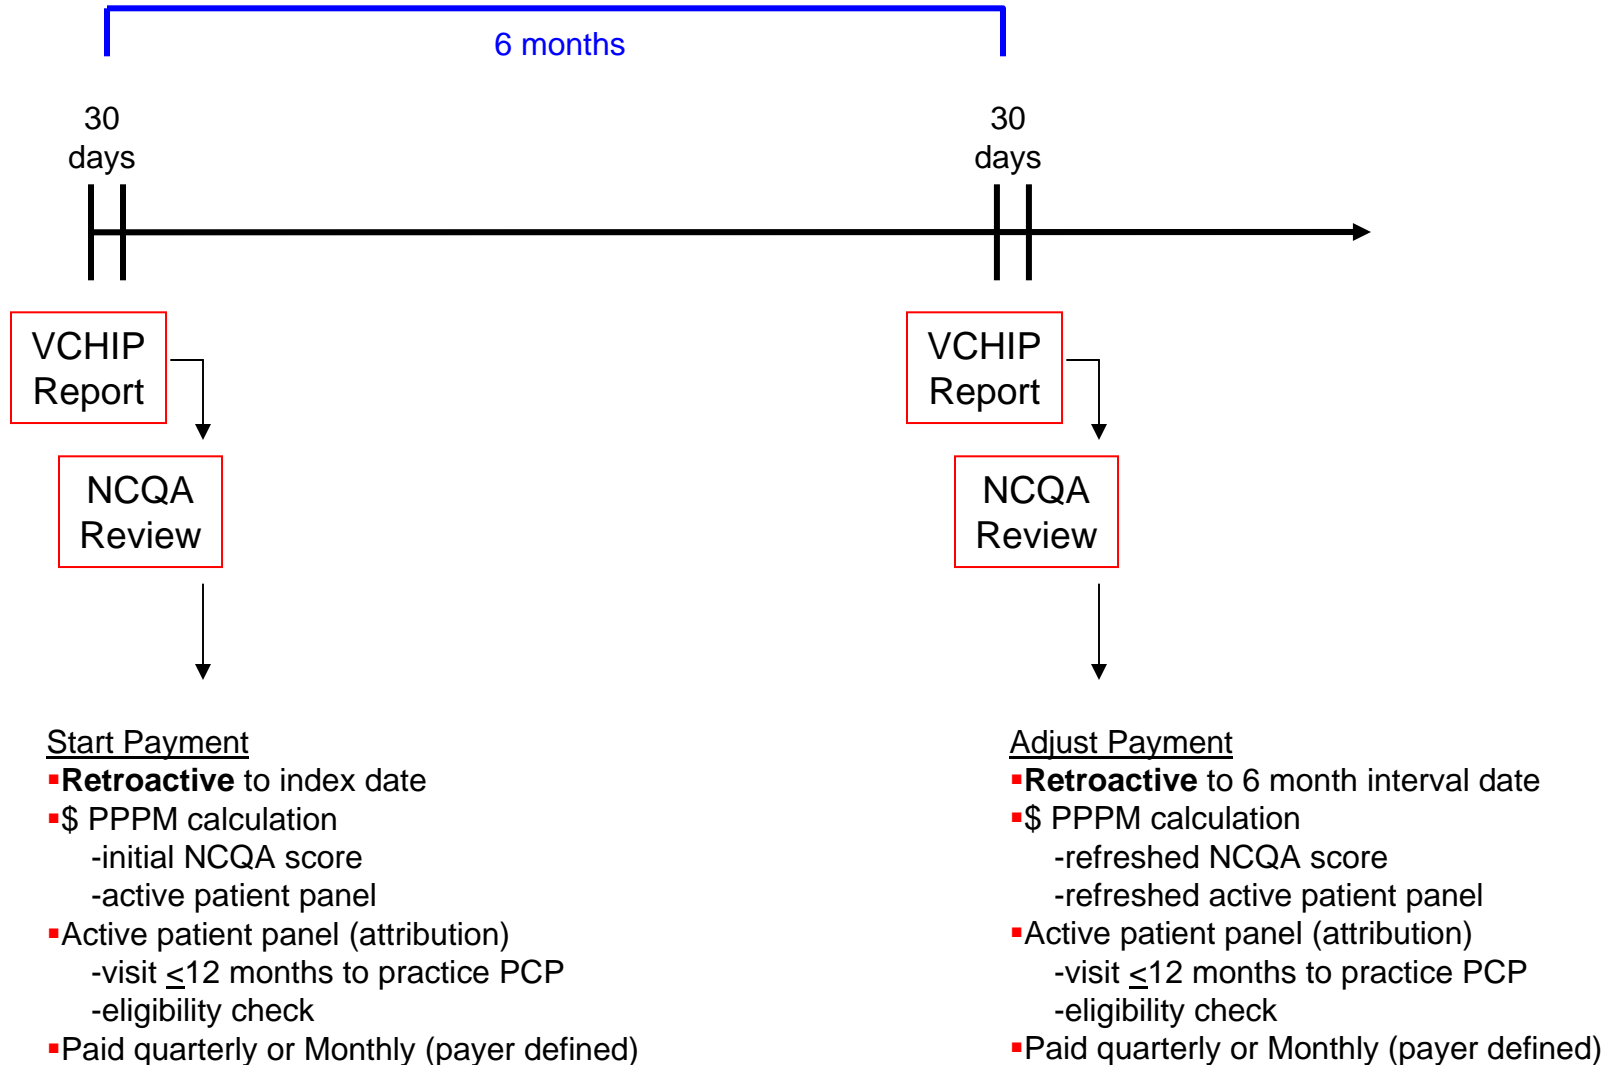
6 months

30 days

30 days

VCHIP Report

NCQA Review

VCHIP Report

NCQA Review

Start Payment
▪**Retroactive** to index date
▪\$ PPPM calculation
-initial NCQA score
-active patient panel
▪Active patient panel (attribution)
-visit $\leq$12 months to practice PCP
-eligibility check
▪Paid quarterly or Monthly (payer defined)

Adjust Payment
▪**Retroactive** to 6 month interval date
▪\$ PPPM calculation
-refreshed NCQA score
-refreshed active patient panel
▪Active patient panel (attribution)
-visit $\leq$12 months to practice PCP
-eligibility check
▪Paid quarterly or Monthly (payer defined)